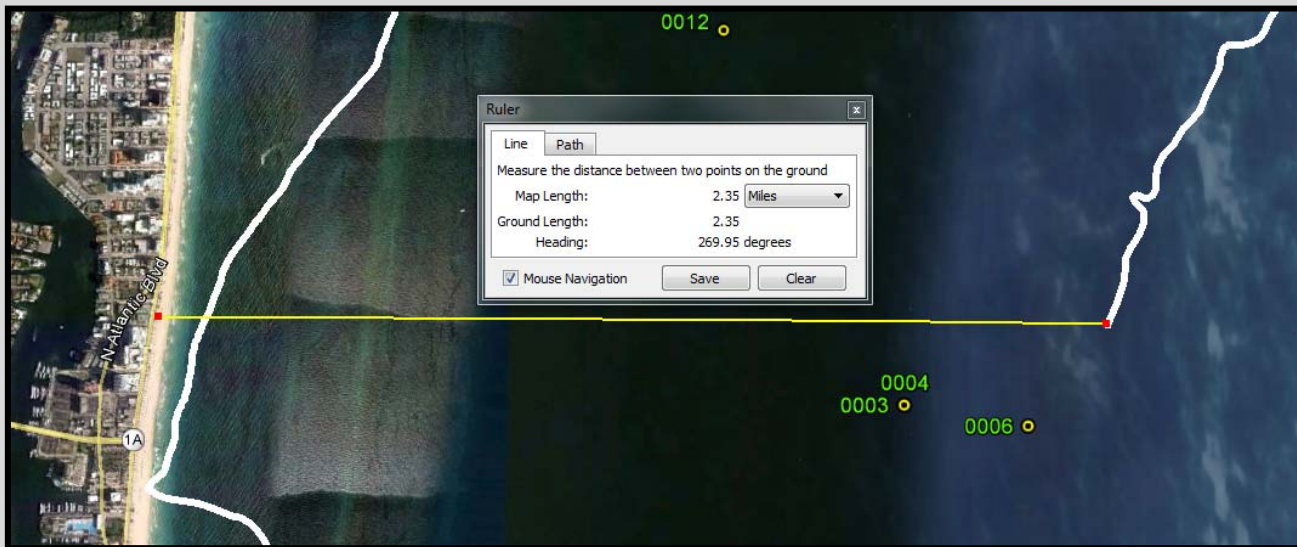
0012

Ruler

Line Path

Measure the distance between two points on the ground

Map Length: 2.35 Miles

Ground Length: 2.35

Heading: 269.95 degrees

Mouse Navigation Save Clear

N Atlantic Blvd

1A

0004

0003

0006